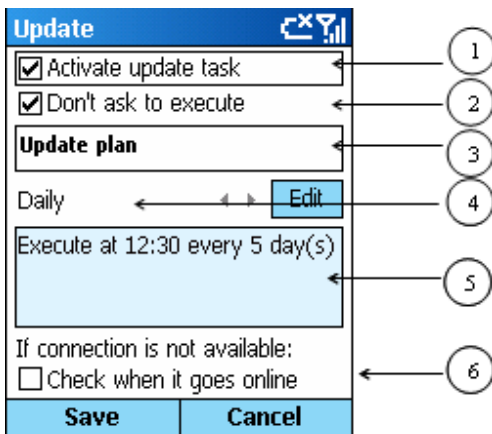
Update

Activate update task

Don't ask to execute

Update plan

Daily

Edit

Execute at 12:30 every 5 day(s)

If connection is not available:

Check when it goes online

Save

Cancel

1

2

3

4

5

6